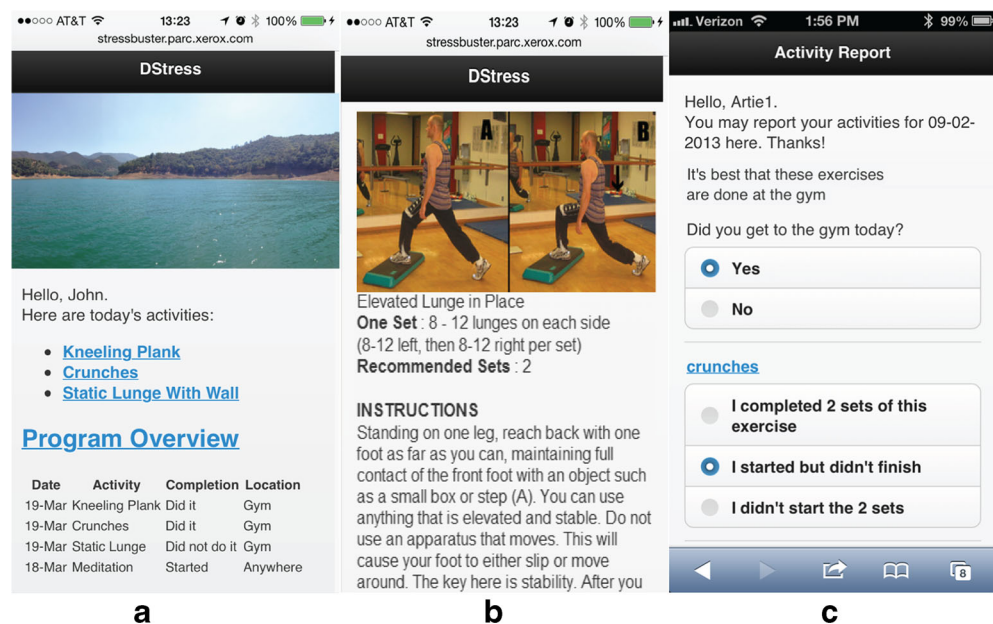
●●○○○ AT&T 13:23 100%
stressbuster.parc.xerox.com
DStress

Hello, John.
Here are today's activities:

- Kneeling Plank
- Crunches
- Static Lunge With Wall

Program Overview

| Date | Activity | Completion | Location |
|---|---|---|---|
| 19-Mar | Kneeling Plank | Did it | Gym |
| 19-Mar | Crunches | Did it | Gym |
| 19-Mar | Static Lunge | Did not do it | Gym |
| 18-Mar | Meditation | Started | Anywhere |

a

●●○○○ AT&T 13:23 100%
stressbuster.parc.xerox.com
DStress

A B

Elevated Lunge in Place
One Set : 8 - 12 lunges on each side (8-12 left, then 8-12 right per set)
Recommended Sets : 2

INSTRUCTIONS
Standing on one leg, reach back with one foot as far as you can, maintaining full contact of the front foot with an object such as a small box or step (A). You can use anything that is elevated and stable. Do not use an apparatus that moves. This will cause your foot to either slip or move around. The key here is stability. After you

b

Verizon 1:56 PM 99%
Activity Report

Hello, Artie1.
You may report your activities for 09-02-2013 here. Thanks!

It's best that these exercises are done at the gym

Did you get to the gym today?

Yes
No

crunches

I completed 2 sets of this exercise
I started but didn't finish
I didn't start the 2 sets

8

c